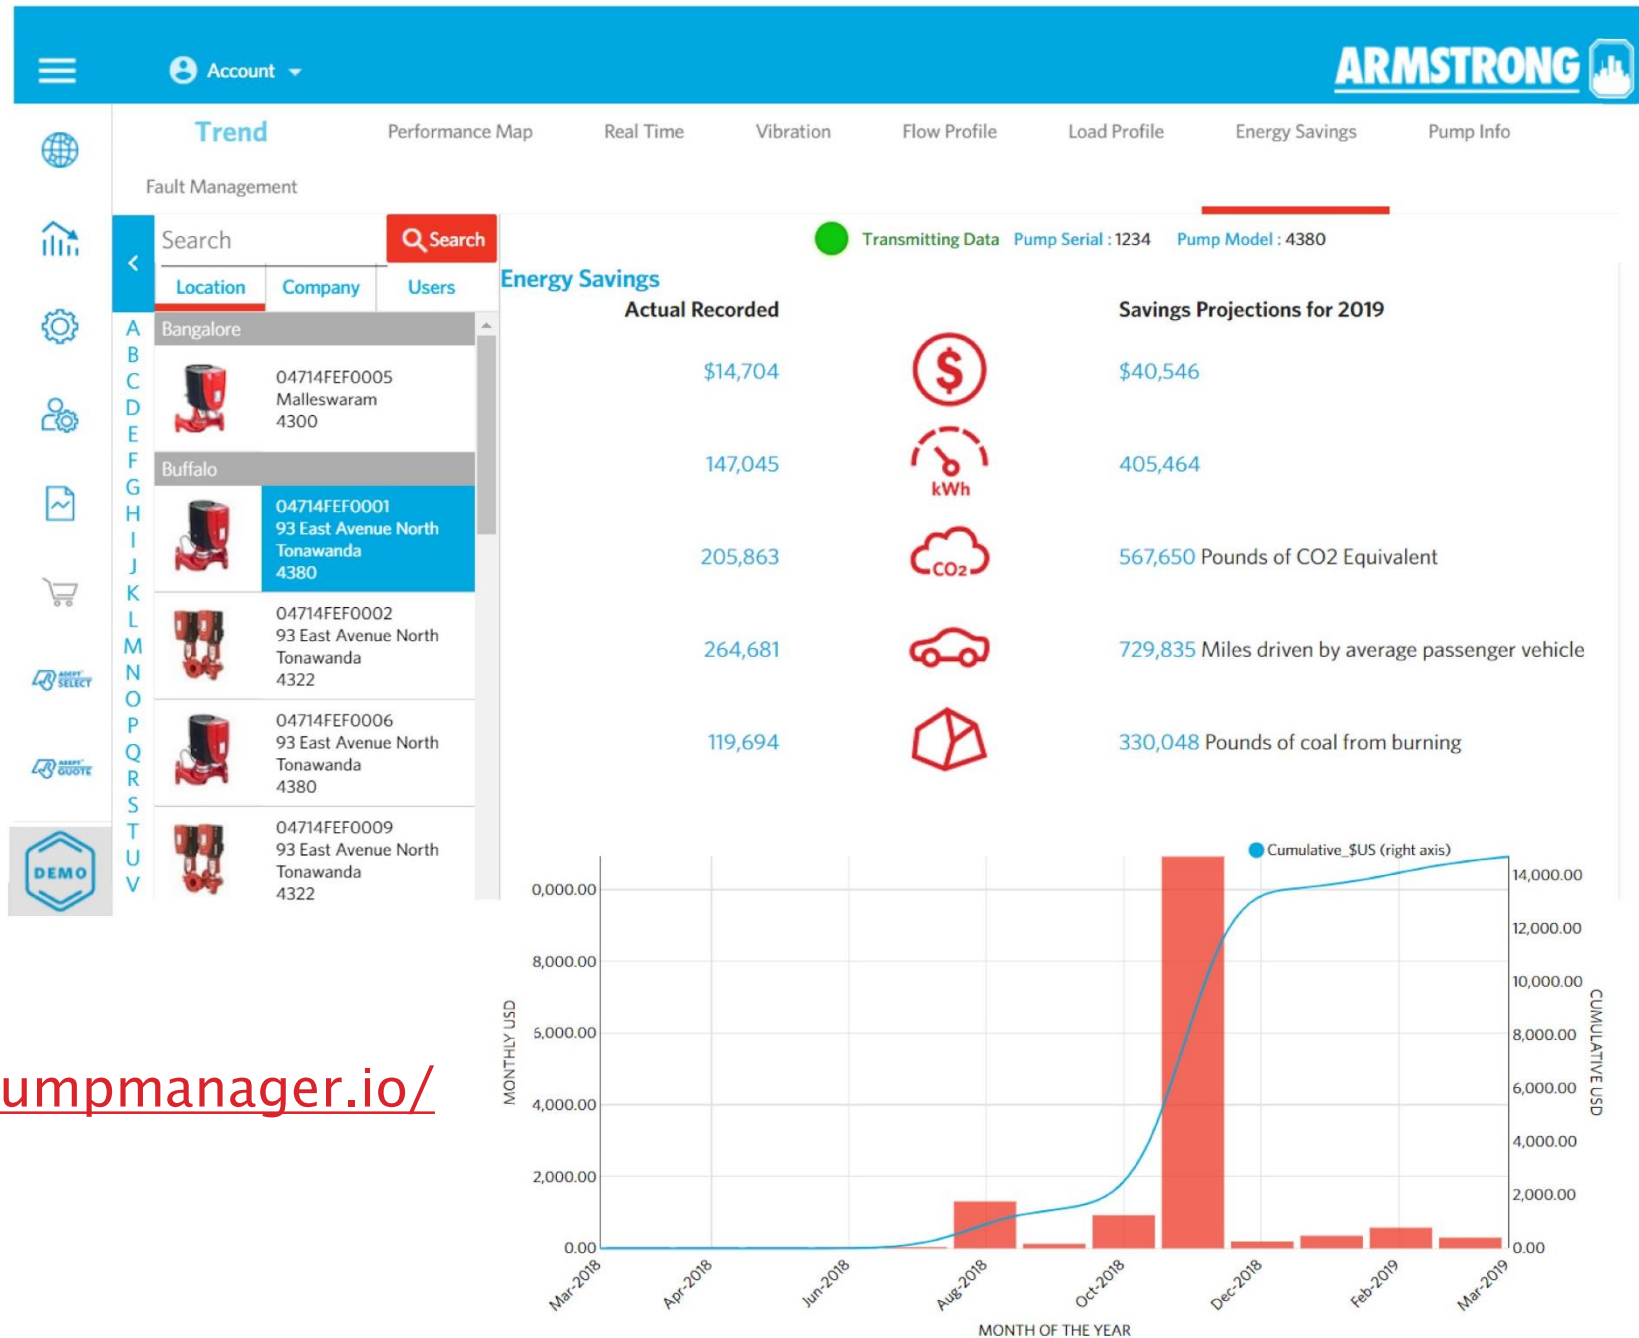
Account

ARMSTRONG

Trend Performance Map Real Time Vibration Flow Profile Load Profile Energy Savings Pump Info

Fault Management

Search Search

Location Company Users

A B C D E F G H I J K L M N O P Q R S T U V

Bangalore

04714FEF0005
Malleswaram
4300

Buffalo

04714FEF0001
93 East Avenue North
Tonawanda
4380

04714FEF0002
93 East Avenue North
Tonawanda
4322

04714FEF0006
93 East Avenue North
Tonawanda
4380

04714FEF0009
93 East Avenue North
Tonawanda
4322

DEMO

Transmitting Data Pump Serial : 1234 Pump Model : 4380

Energy Savings

Actual Recorded

Savings Projections for 2019

$14,704 $40,546

147,045 kWh 405,464

205,863 CO2 567,650 Pounds of CO2 Equivalent

264,681 729,835 Miles driven by average passenger vehicle

119,694 330,048 Pounds of coal from burning

Cumulative_$US (right axis)

0,000.00
8,000.00
6,000.00
4,000.00
2,000.00
0.00

MONTHLY USD

14,000.00
12,000.00
10,000.00
8,000.00
6,000.00
4,000.00
2,000.00
0.00

CUMULATIVE USD

Mar-2018 Apr-2018 Jun-2018 Aug-2018 Oct-2018 Dec-2018 Feb-2019 Mar-2019

MONTH OF THE YEAR

umpmanager.io/